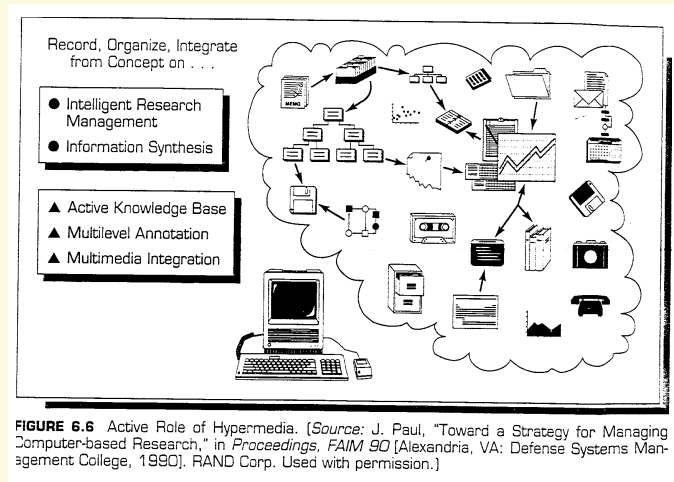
Record, Organize, Integrate from Concept on . . .

● Intelligent Research Management

● Information Synthesis

▲ Active Knowledge Base

▲ Multilevel Annotation

▲ Multimedia Integration

MEMO

FIGURE 6.6 Active Role of Hypermedia. [*Source:* J. Paul, "Toward a Strategy for Managing Computer-based Research," in *Proceedings, FAIM 90* [Alexandria, VA: Defense Systems Management College, 1990]. RAND Corp. Used with permission.]